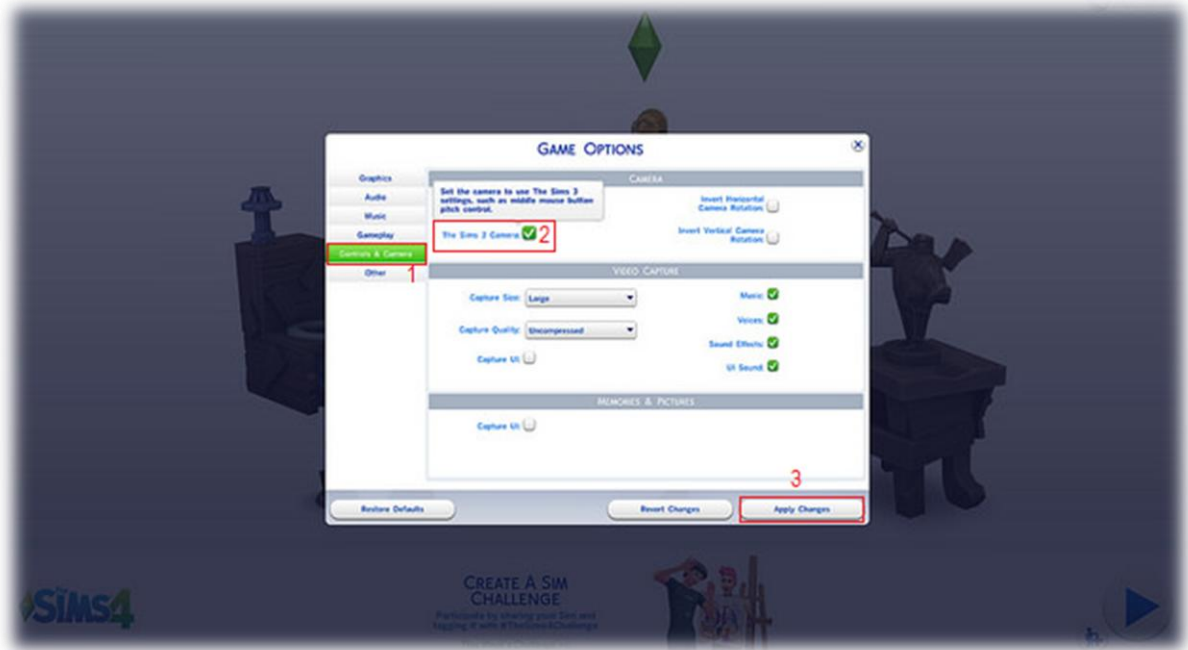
Game Options

Graphics
Audio
Music
Gameplay
Controls & Camera
Other

1

Camera

Set the camera to use The Sims 3 settings, such as middle mouse button pitch control.

The Sims 3 Camera

2

Invert Horizontal Camera Rotation

Invert Vertical Camera Rotation

Video Capture

Capture Size: Large

Capture Quality: Uncompressed

Capture UI

Music

Voices

Sound Effects

UI Sound

Memories & Pictures

Capture UI

3

Restore Defaults

Revert Changes

Apply Changes

The Sims 4

Create A Sim Challenge

Participate by sharing your Sim and tagging it with #TheSims4Challenge